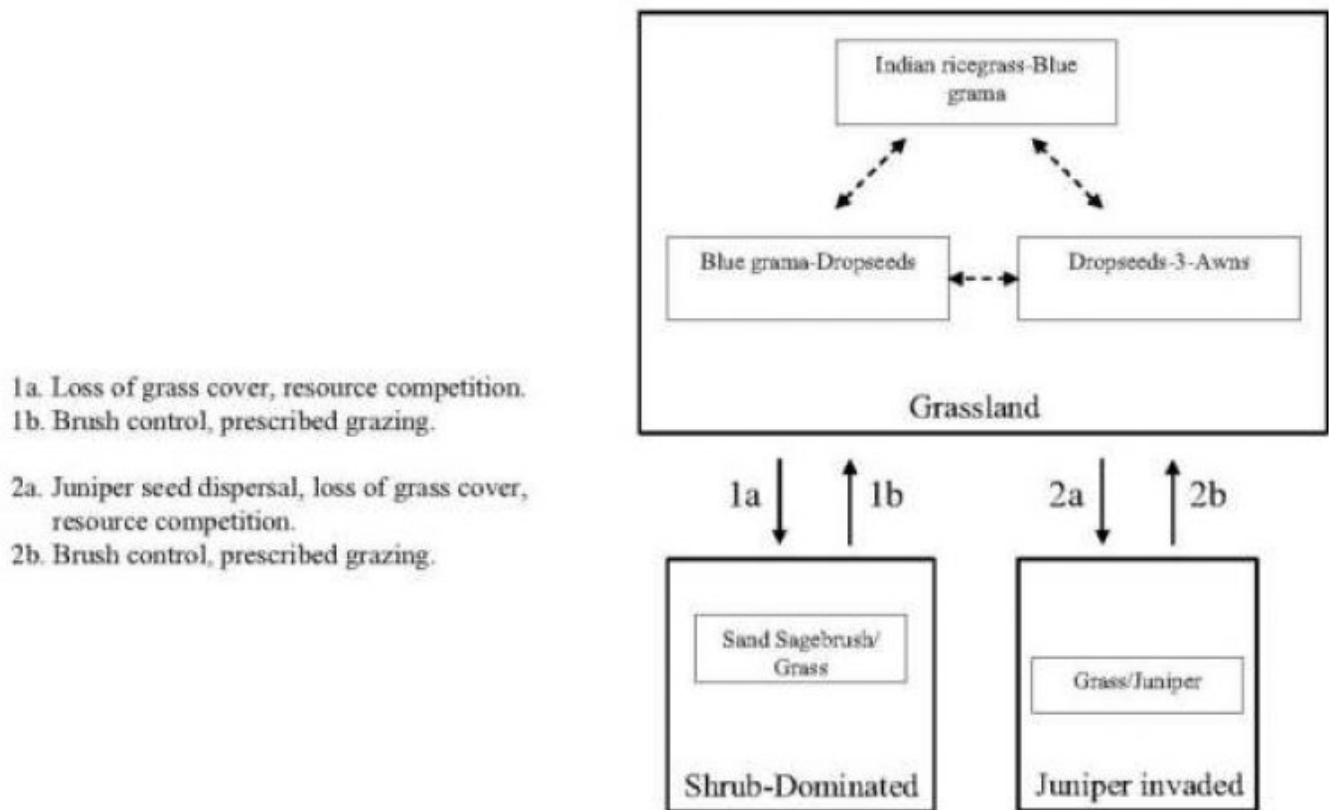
Indian ricegrass-Blue grama

Blue grama-Dropseeds

Dropseeds-3-Awns

Grassland

1a. Loss of grass cover, resource competition.
1b. Brush control, prescribed grazing.

2a. Juniper seed dispersal, loss of grass cover, resource competition.
2b. Brush control, prescribed grazing.

1a

1b

2a

2b

Sand Sagebrush/ Grass

Shrub-Dominated

Grass/Juniper

Juniper invaded